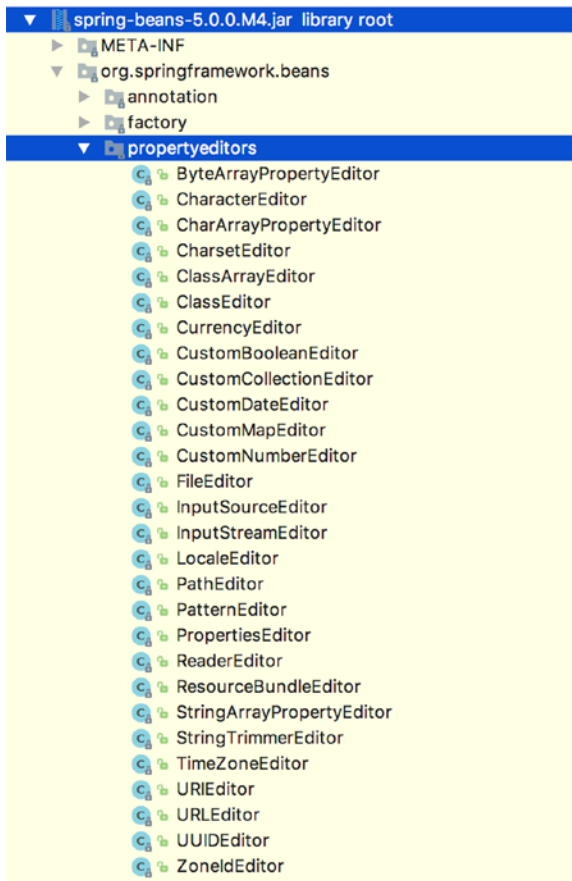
spring-beans-5.0.0.M4.jar library root
META-INF
org.springframework.beans
annotation
factory
propertyeditors
ByteArrayPropertyEditor
CharacterEditor
CharArrayPropertyEditor
CharsetEditor
ClassArrayEditor
ClassEditor
CurrencyEditor
CustomBooleanEditor
CustomCollectionEditor
CustomDateEditor
CustomMapEditor
CustomNumberEditor
FileEditor
InputSourceEditor
InputStreamEditor
LocaleEditor
PathEditor
PatternEditor
PropertiesEditor
ReaderEditor
ResourceBundleEditor
StringArrayPropertyEditor
StringTrimmerEditor
TimeZoneEditor
URIEditor
URLEditor
UUIDEditor
ZoneIdEditor